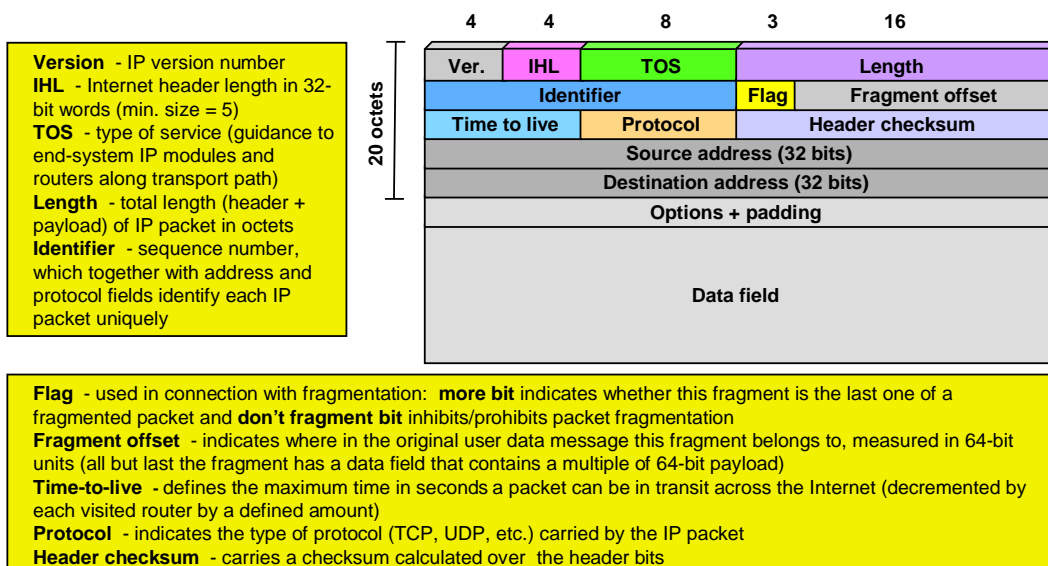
**Version** - IP version number
**IHL** - Internet header length in 32-bit words (min. size = 5)
**TOS** - type of service (guidance to end-system IP modules and routers along transport path)
**Length** - total length (header + payload) of IP packet in octets
**Identifier** - sequence number, which together with address and protocol fields identify each IP packet uniquely

4 4 8 3 16

20 octets

| Ver. | IHL | TOS | | Length |
|---|---|---|---|---|
| Identifier | | | Flag | Fragment offset |
| Time to live | | Protocol | Header checksum | |
| Source address (32 bits) | | | | |
| Destination address (32 bits) | | | | |
| Options + padding | | | | |
| Data field | | | | |

**Flag** - used in connection with fragmentation: **more bit** indicates whether this fragment is the last one of a fragmented packet and **don't fragment bit** inhibits/prohibits packet fragmentation
**Fragment offset** - indicates where in the original user data message this fragment belongs to, measured in 64-bit units (all but last the fragment has a data field that contains a multiple of 64-bit payload)
**Time-to-live** - defines the maximum time in seconds a packet can be in transit across the Internet (decremented by each visited router by a defined amount)
**Protocol** - indicates the type of protocol (TCP, UDP, etc.) carried by the IP packet
**Header checksum** - carries a checksum calculated over the header bits